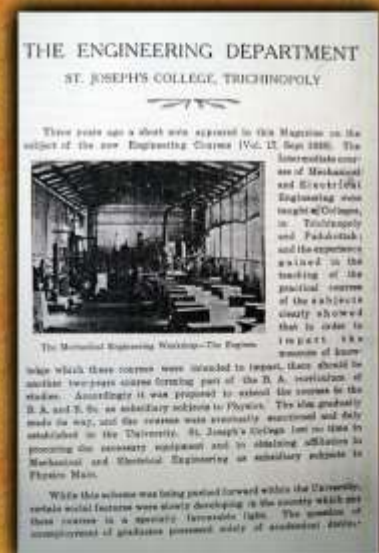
THE ENGINEERING DEPARTMENT

ST. JOSEPH'S COLLEGE, TRICHINOPOLY

Three years ago a short note appeared in this Magazine on the subject of the new Engineering Courses (Vol. 17, Sept 1928). The Intermediate courses of Mechanical and Electrical Engineering were taught at Colleges, in Trichinopoly and Palamcottah and the experience gained in the teaching of the practical courses of the subjects clearly showed that in order to impart the measure of knowledge which these courses were intended to impart, there should be another two-years course forming part of the B. A. curriculum of studies. Accordingly it was proposed to extend the courses to the B.A. and B.Sc. as subsidiary subjects to Physics. The plan gradually made its way, and the courses were eventually sanctioned and duly established in the University. St. Joseph's College lost no time in procuring the necessary equipment and in obtaining affiliation in Mechanical and Electrical Engineering as subsidiary subjects to Physics Main.

The Mechanical Engineering Workshop—The Engines

While this scheme was being pushed forward within the University, certain social features were slowly developing in the country which set these courses in a specially favourable light. The question of unemployment of graduates possessed solely of academical distinc-